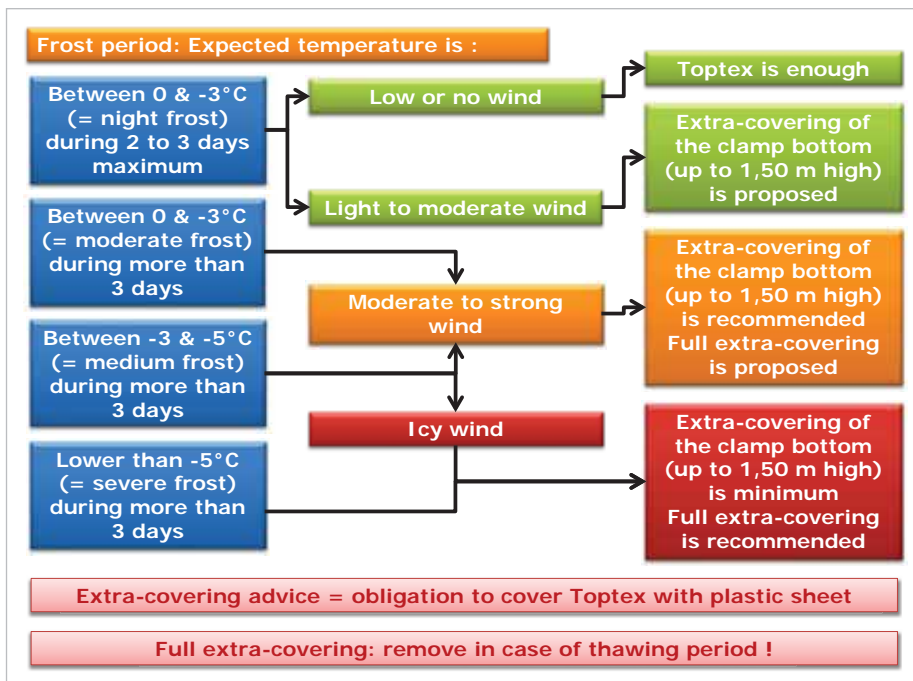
Frost period: Expected temperature is :

Between 0 & -3°C (= night frost) during 2 to 3 days maximum

Between 0 & -3°C (= moderate frost) during more than 3 days

Between -3 & -5°C (= medium frost) during more than 3 days

Lower than -5°C (= severe frost) during more than 3 days

Low or no wind

Light to moderate wind

Moderate to strong wind

Icy wind

Toptex is enough

Extra-covering of the clamp bottom (up to 1,50 m high) is proposed

Extra-covering of the clamp bottom (up to 1,50 m high) is recommended Full extra-covering is proposed

Extra-covering of the clamp bottom (up to 1,50 m high) is minimum Full extra-covering is recommended

Extra-covering advice = obligation to cover Toptex with plastic sheet

Full extra-covering: remove in case of thawing period !